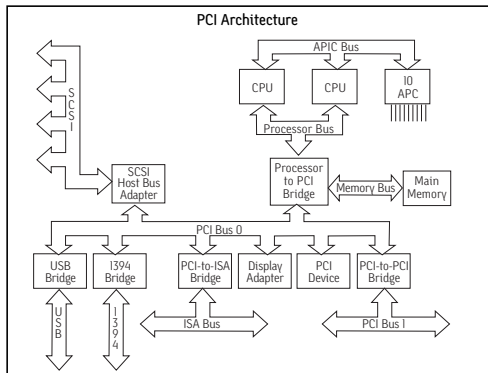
PCI Architecture

APIC Bus

CPU

CPU

IO APC

S C S I

Processor Bus

SCSI Host Bus Adapter

Processor to PCI Bridge

Memory Bus

Main Memory

PCI Bus 0

USB Bridge

1394 Bridge

PCI-to-ISA Bridge

Display Adapter

PCI Device

PCI-to-PCI Bridge

U S B

1 3 9 4

ISA Bus

PCI Bus 1